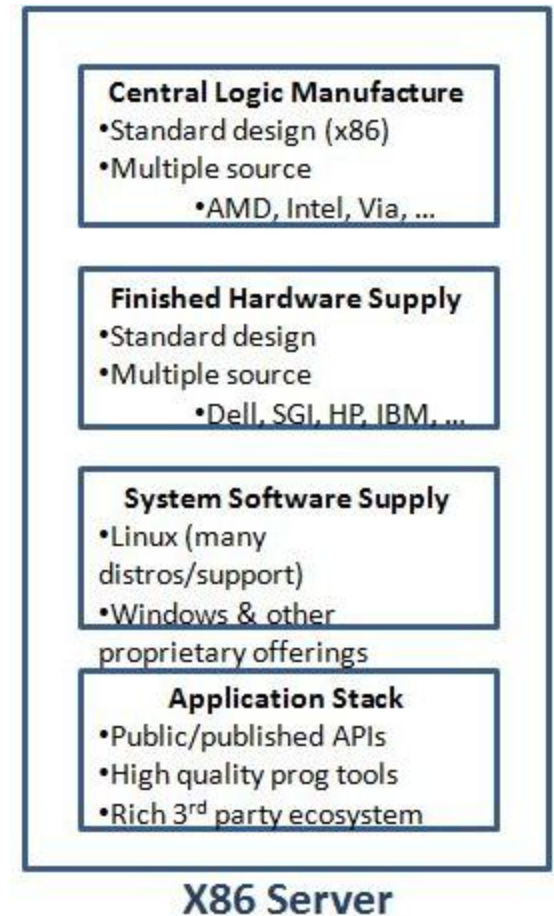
**Central Logic Manufacture**
•Standard design (x86)
•Multiple source
•AMD, Intel, Via, ...

**Finished Hardware Supply**
•Standard design
•Multiple source
•Dell, SGI, HP, IBM, ...

**System Software Supply**
•Linux (many distros/support)
•Windows & other proprietary offerings

**Application Stack**
•Public/published APIs
•High quality prog tools
•Rich 3$^{rd}$ party ecosystem

X86 Server